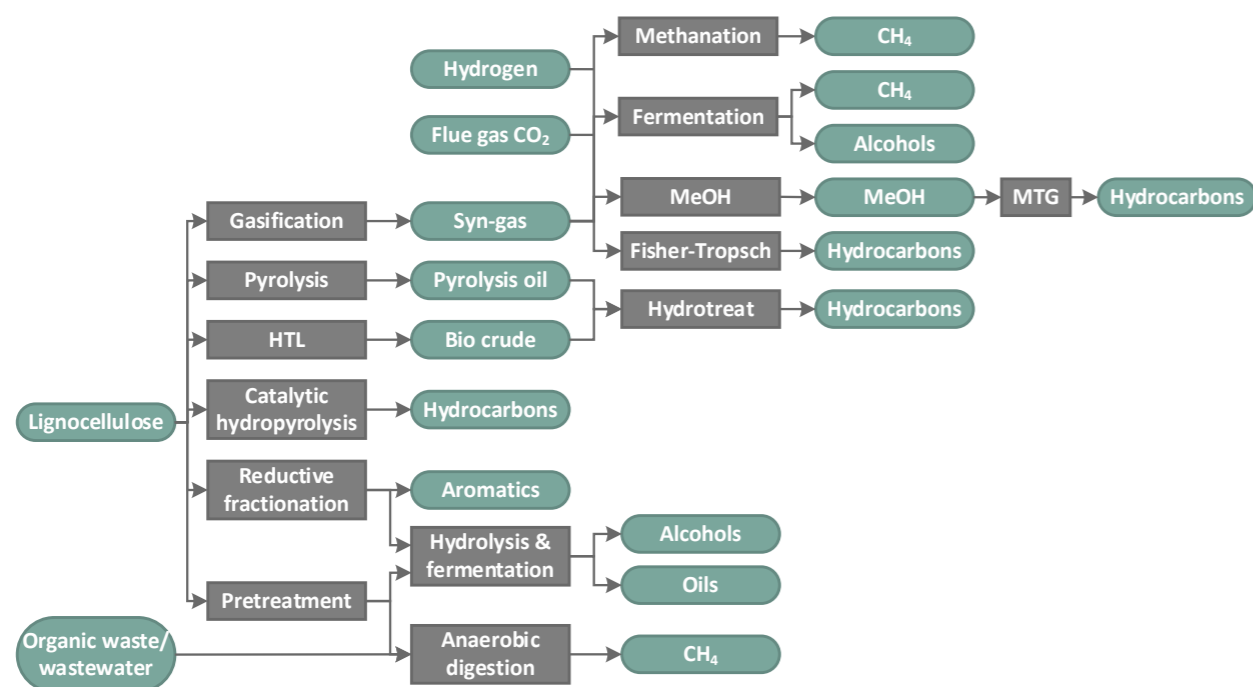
Hydrogen

Flue gas $CO_2$

Methanation

$CH_4$

Fermentation

$CH_4$

Alcohols

Gasification

Syn-gas

MeOH

MeOH

MTG

Hydrocarbons

Fisher-Tropsch

Hydrocarbons

Pyrolysis

Pyrolysis oil

Hydrotreat

Hydrocarbons

HTL

Bio crude

Lignocellulose

Catalytic hydropyrolysis

Hydrocarbons

Reductive fractionation

Aromatics

Hydrolysis & fermentation

Alcohols

Oils

Pretreatment

Organic waste/ wastewater

Anaerobic digestion

$CH_4$